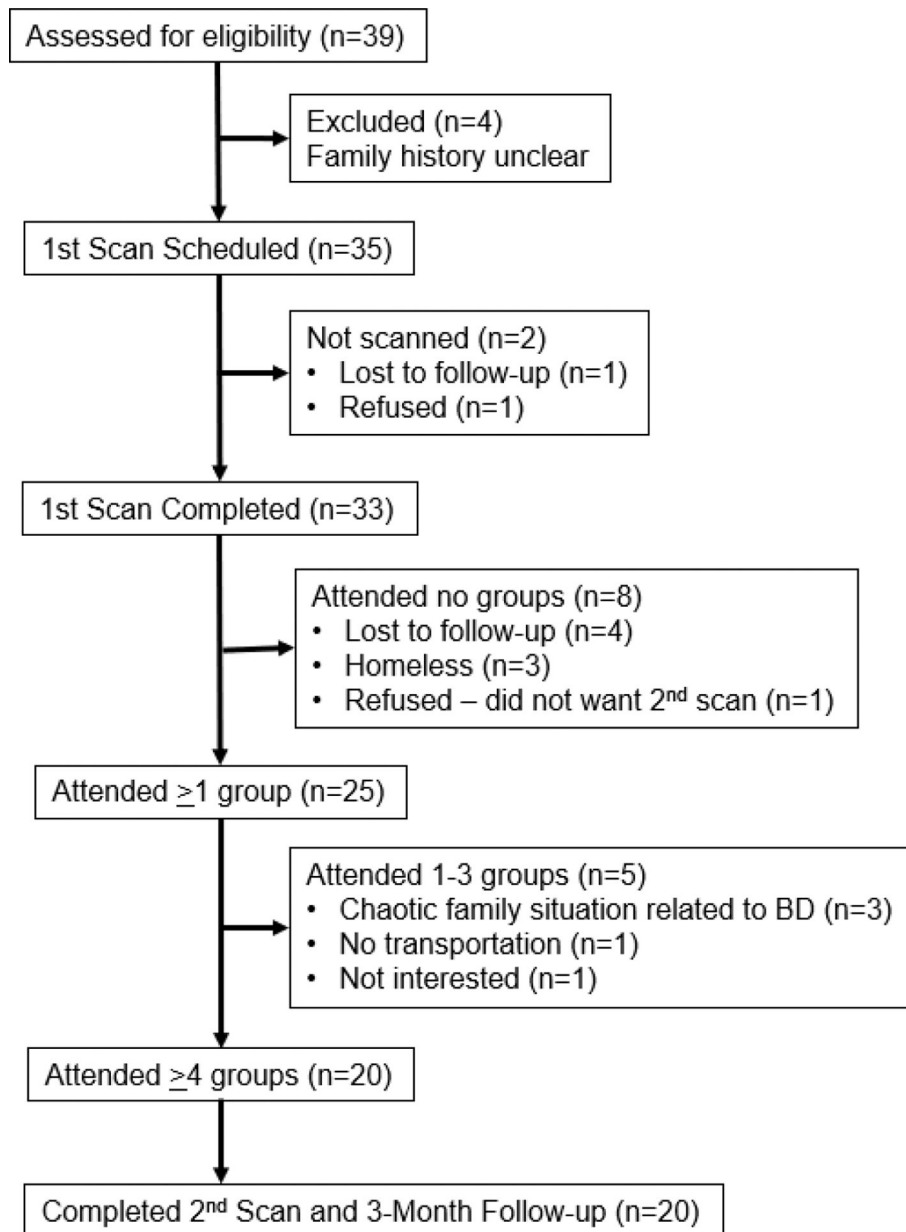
Assessed for eligibility (n=39)

Excluded (n=4)
Family history unclear

1st Scan Scheduled (n=35)

Not scanned (n=2)
• Lost to follow-up (n=1)
• Refused (n=1)

1st Scan Completed (n=33)

Attended no groups (n=8)
• Lost to follow-up (n=4)
• Homeless (n=3)
• Refused – did not want 2$^{nd}$ scan (n=1)

Attended $\geq$1 group (n=25)

Attended 1-3 groups (n=5)
• Chaotic family situation related to BD (n=3)
• No transportation (n=1)
• Not interested (n=1)

Attended $\geq$4 groups (n=20)

Completed 2$^{nd}$ Scan and 3-Month Follow-up (n=20)